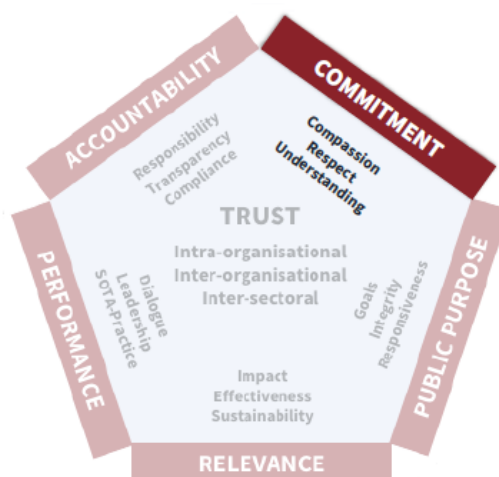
ACCOUNTABILITY

Responsibility
Transparency
Compliance

COMMITMENT

Compassion
Respect
Understanding

TRUST

Intra-organisational
Inter-organisational
Inter-sectoral

PERFORMANCE

Dialogue
Leadership
SOTA-Practice

PUBLIC PURPOSE

Goals
Integrity
Responsiveness

Impact
Effectiveness
Sustainability

RELEVANCE